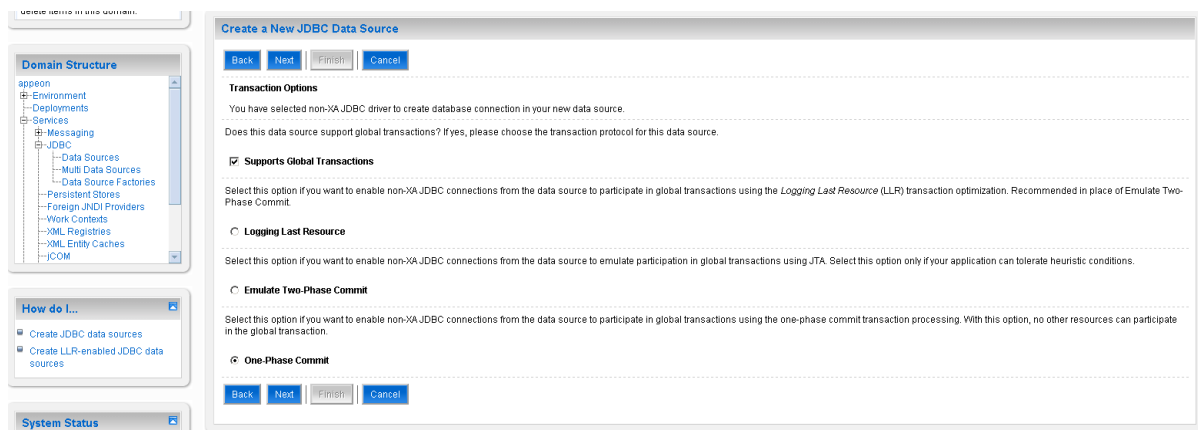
delete items in this domain.

Domain Structure

appeon
Environment
Deployments
Services
Messaging
JDBC
Data Sources
Multi Data Sources
Data Source Factories
Persistent Stores
Foreign JNDI Providers
Work Contexts
XML Registries
XML Entity Caches
jCOM

How do I...

Create JDBC data sources

Create LLR-enabled JDBC data sources

System Status

Create a New JDBC Data Source

Back Next Finish Cancel

Transaction Options

You have selected non-XA JDBC driver to create database connection in your new data source.

Does this data source support global transactions? If yes, please choose the transaction protocol for this data source.

☑ Supports Global Transactions

Select this option if you want to enable non-XA JDBC connections from the data source to participate in global transactions using the *Logging Last Resource* (LLR) transaction optimization. Recommended in place of Emulate Two-Phase Commit.

Logging Last Resource

Select this option if you want to enable non-XA JDBC connections from the data source to emulate participation in global transactions using JTA. Select this option only if your application can tolerate heuristic conditions.

Emulate Two-Phase Commit

Select this option if you want to enable non-XA JDBC connections from the data source to participate in global transactions using the one-phase commit transaction processing. With this option, no other resources can participate in the global transaction.

One-Phase Commit

Back Next Finish Cancel